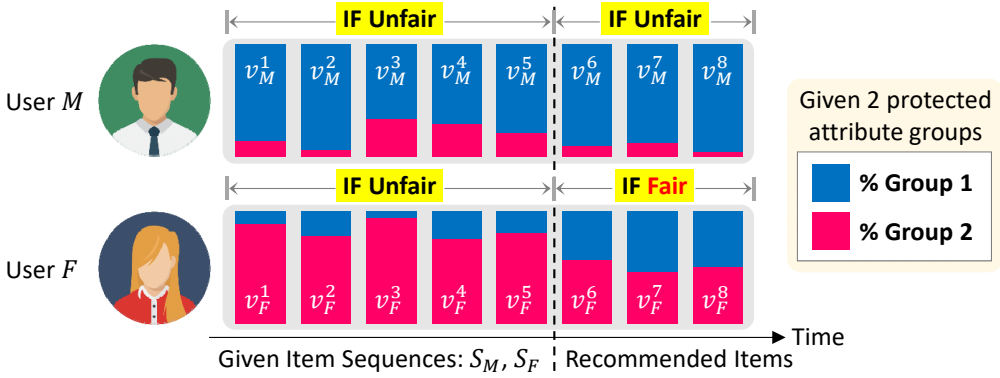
IF Unfair

IF Unfair

User $M$

$v_M^1$ $v_M^2$ $v_M^3$ $v_M^4$ $v_M^5$ $v_M^6$ $v_M^7$ $v_M^8$

IF Unfair

IF Fair

User $F$

$v_F^1$ $v_F^2$ $v_F^3$ $v_F^4$ $v_F^5$ $v_F^6$ $v_F^7$ $v_F^8$

Given 2 protected attribute groups

% Group 1

% Group 2

Time

Given Item Sequences: $S_M$, $S_F$

Recommended Items